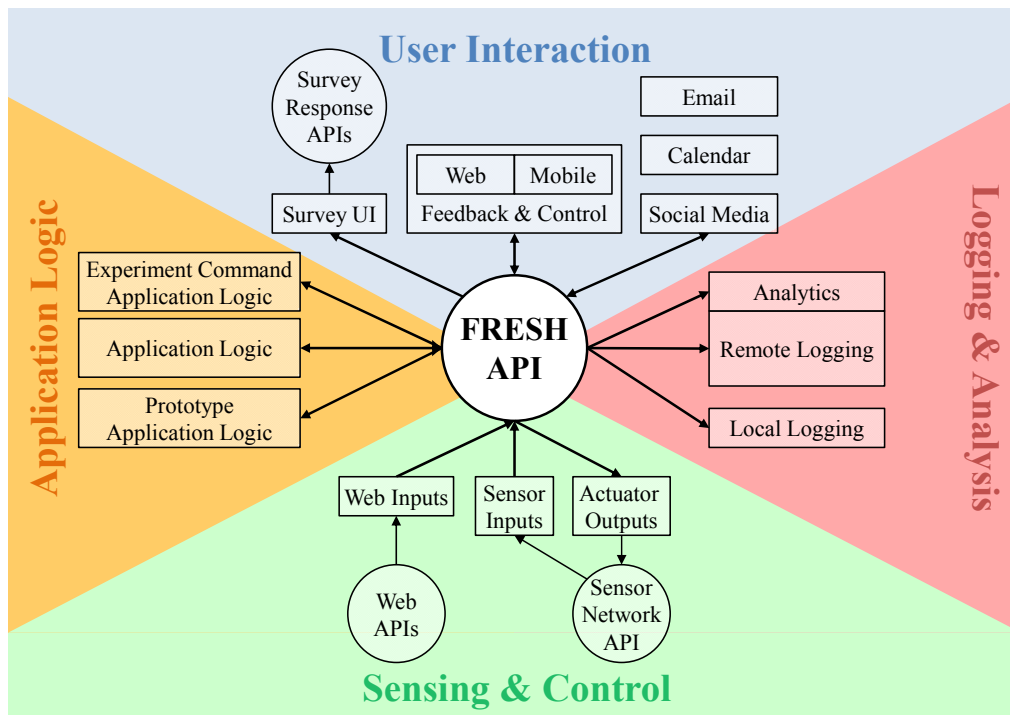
User Interaction

Survey Response APIs

Email

Web | Mobile

Calendar

Survey UI

Feedback & Control

Social Media

Application Logic

Logging & Analysis

Experiment Command Application Logic

Analytics

FRESH API

Application Logic

Remote Logging

Prototype Application Logic

Local Logging

Web Inputs

Sensor Inputs

Actuator Outputs

Web APIs

Sensor Network API

Sensing & Control